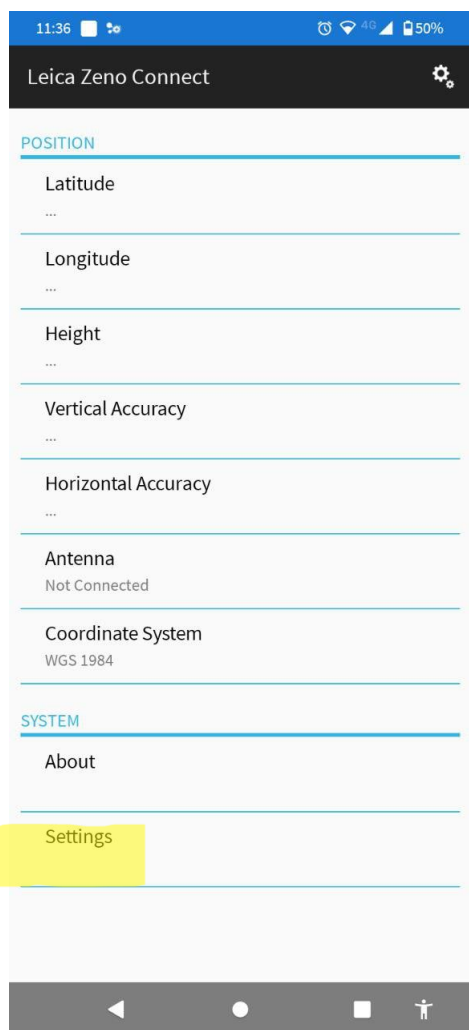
11:36 4G 50%

Leica Zeno Connect

POSITION

Latitude
...

Longitude
...

Height
...

Vertical Accuracy
...

Horizontal Accuracy
...

Antenna
Not Connected

Coordinate System
WGS 1984

SYSTEM

About

Settings